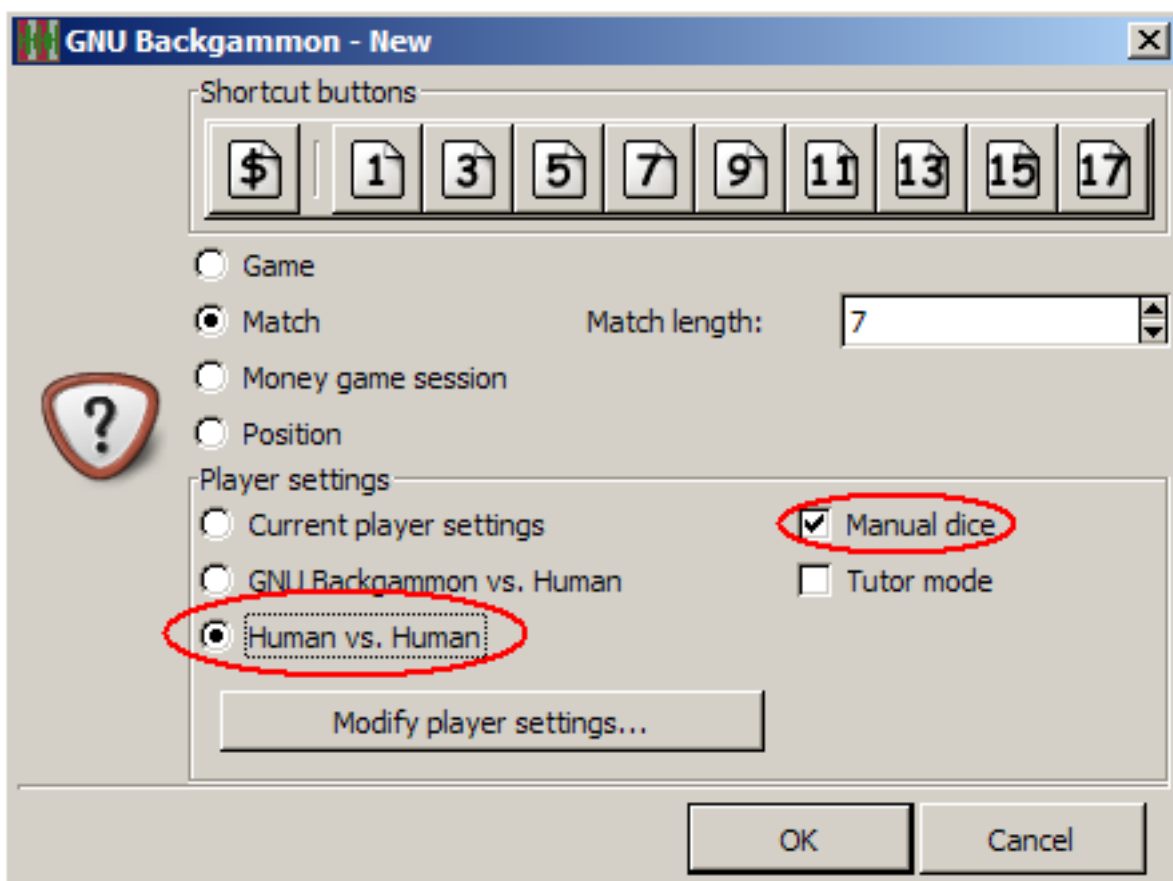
GNU Backgammon - New

Shortcut buttons

$ 1 3 5 7 9 11 13 15 17

Game

Match

Match length: 7

Money game session

Position

Player settings

Current player settings

Manual dice

GNU Backgammon vs. Human

Tutor mode

Human vs. Human

Modify player settings...

OK

Cancel